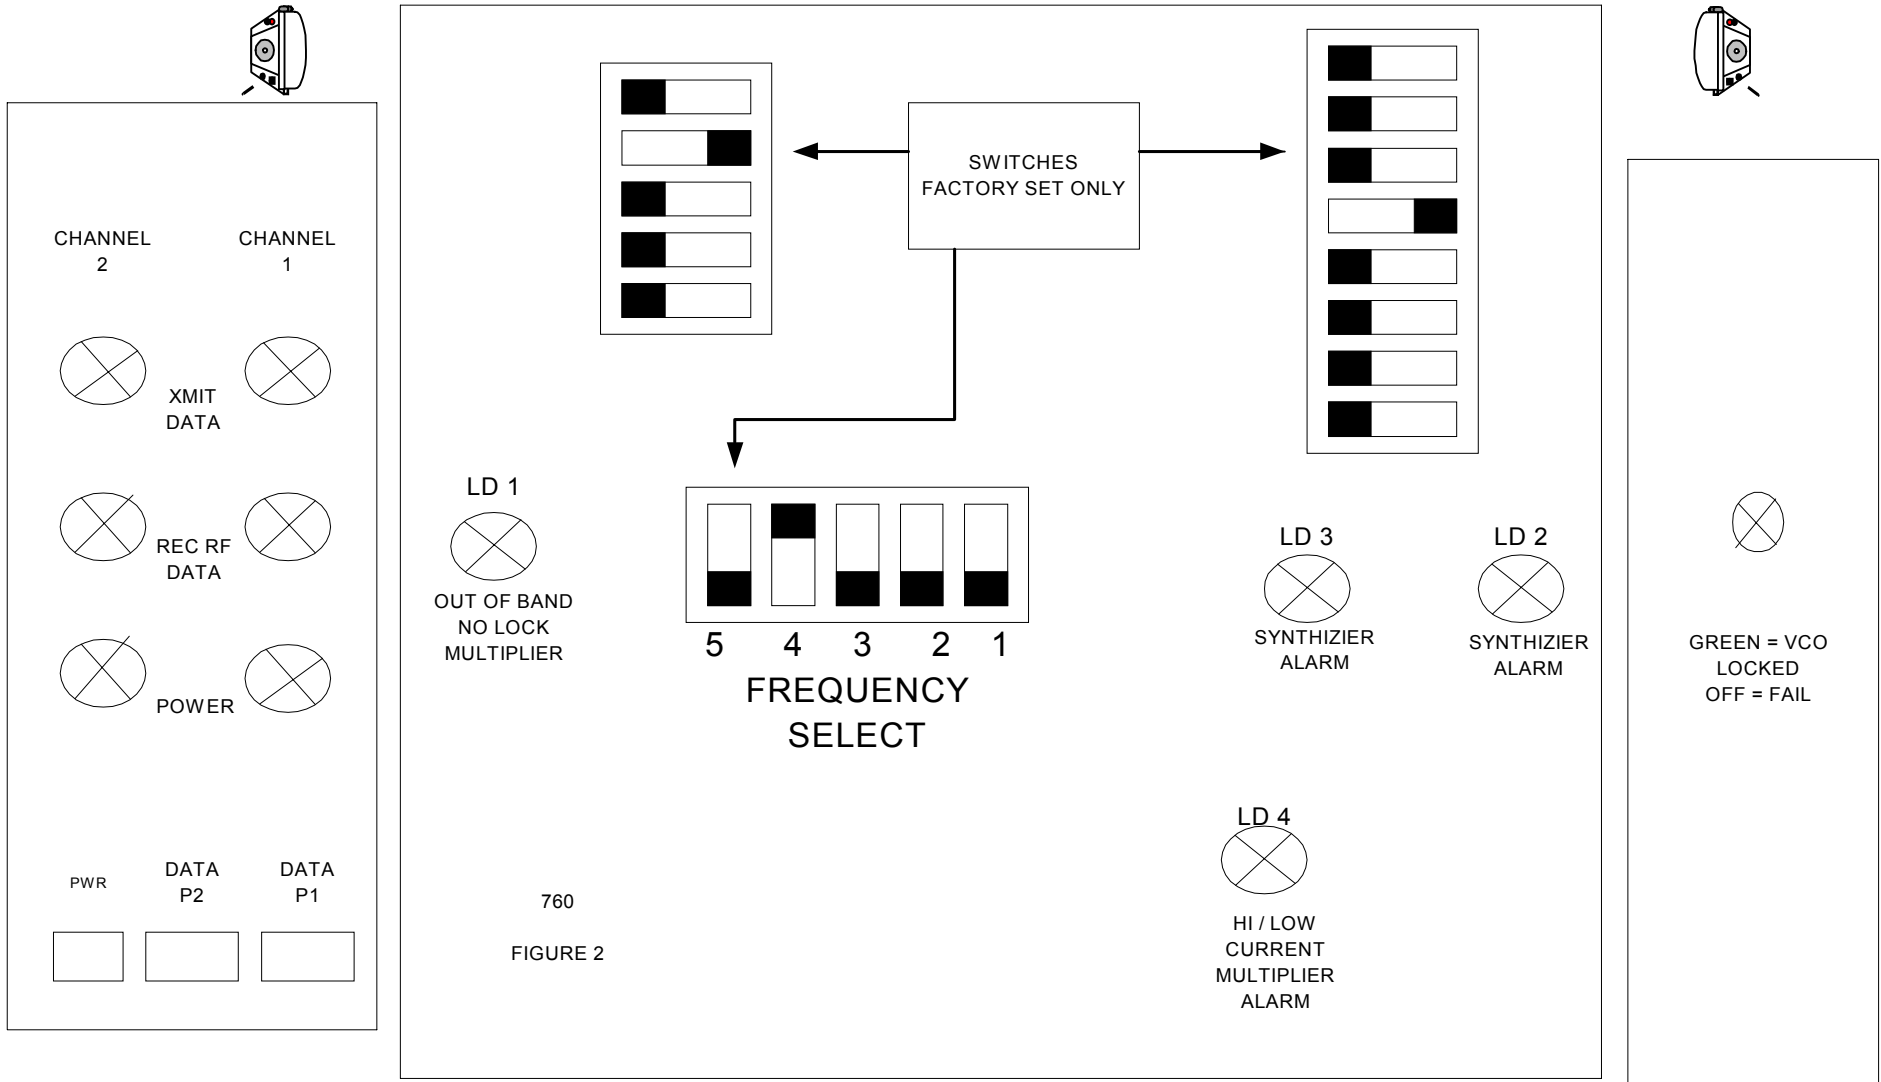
CHANNEL 2

CHANNEL 1

XMIT DATA

REC RF DATA

POWER

PWR

DATA P2

DATA P1

SWITCHES FACTORY SET ONLY

LD 1

OUT OF BAND NO LOCK MULTIPLIER

5 4 3 2 1

FREQUENCY SELECT

760

FIGURE 2

LD 3

SYNTHIZIER ALARM

LD 2

SYNTHIZIER ALARM

LD 4

HI / LOW CURRENT MULTIPLIER ALARM

GREEN = VCO LOCKED OFF = FAIL